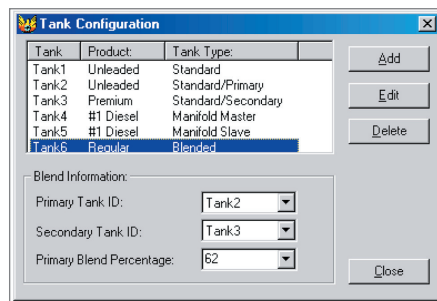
Tank Configuration

| Tank | Product: | Tank Type: |
|---|---|---|
| Tank1 | Unleaded | Standard |
| Tank2 | Unleaded | Standard/Primary |
| Tank3 | Premium | Standard/Secondary |
| Tank4 | #1 Diesel | Manifold Master |
| Tank5 | #1 Diesel | Manifold Slave |
| Tank6 | Regular | Blended |

Add

Edit

Delete

Blend Information:

Primary Tank ID: Tank2

Secondary Tank ID: Tank3

Primary Blend Percentage: 62

Close